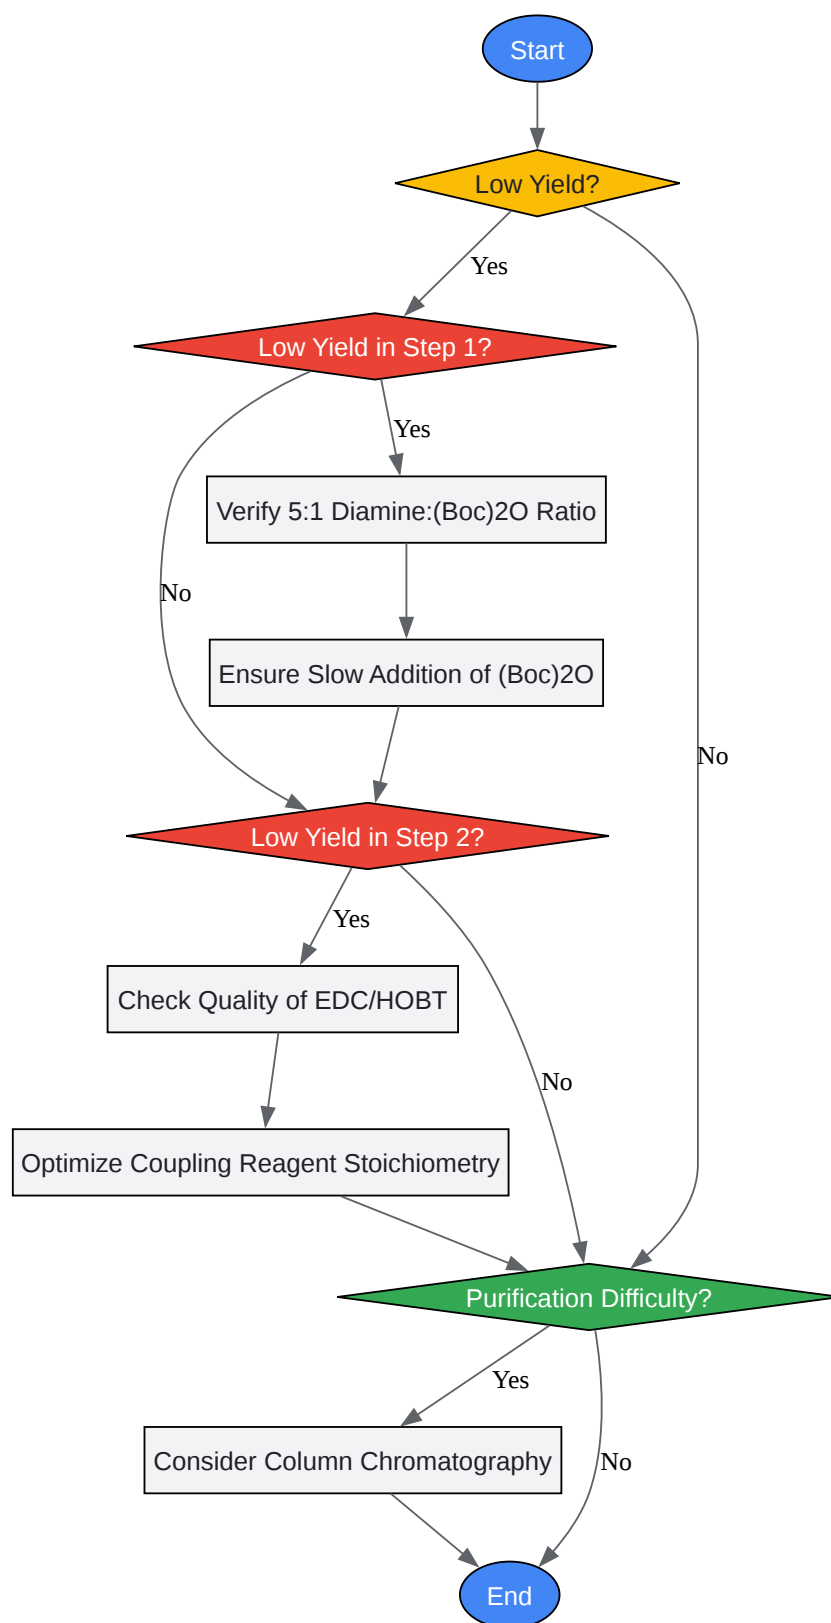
Start

Low Yield?

Yes

Low Yield in Step 1?

Yes

Verify 5:1 Diamine:(Boc)2O Ratio

No

Ensure Slow Addition of (Boc)2O

No

Low Yield in Step 2?

Yes

Check Quality of EDC/HOBT

No

Optimize Coupling Reagent Stoichiometry

Purification Difficulty?

Yes

Consider Column Chromatography

No

End